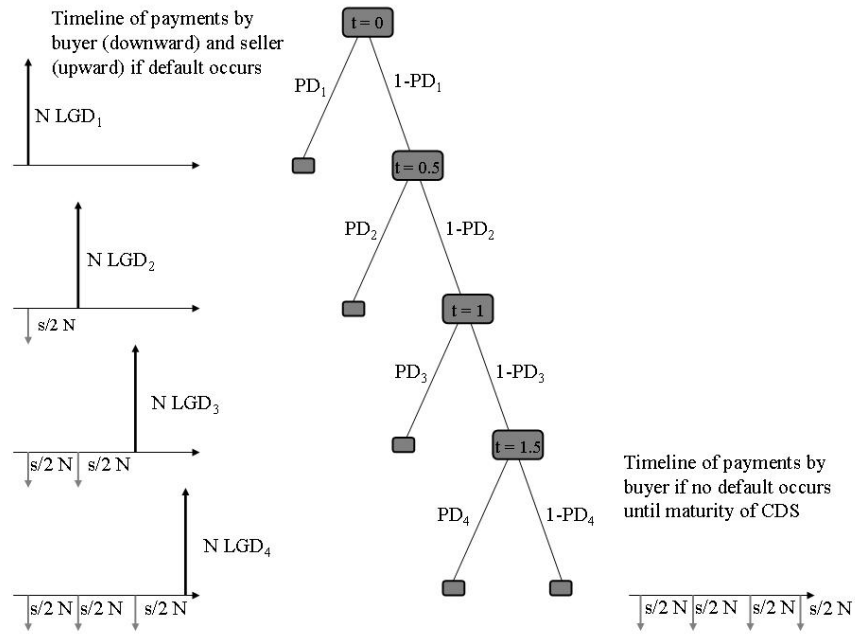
Timeline of payments by buyer (downward) and seller (upward) if default occurs

t = 0

$PD_1$

$1-PD_1$

N $LGD_1$

t = 0.5

$PD_2$

$1-PD_2$

N $LGD_2$

s/2 N

t = 1

$PD_3$

$1-PD_3$

N $LGD_3$

s/2 N s/2 N

t = 1.5

Timeline of payments by buyer if no default occurs until maturity of CDS

$PD_4$

$1-PD_4$

N $LGD_4$

s/2 N s/2 N s/2 N

s/2 N s/2 N s/2 N s/2 N